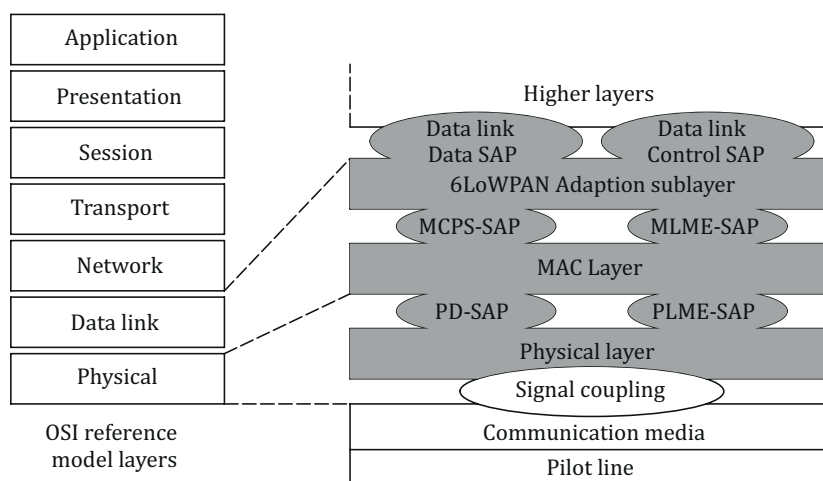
Application

Presentation

Session

Transport

Network

Data link

Physical

OSI reference model layers

Higher layers

Data link Data SAP

Data link Control SAP

6LoWPAN Adaption sublayer

MCPS-SAP

MLME-SAP

MAC Layer

PD-SAP

PLME-SAP

Physical layer

Signal coupling

Communication media

Pilot line